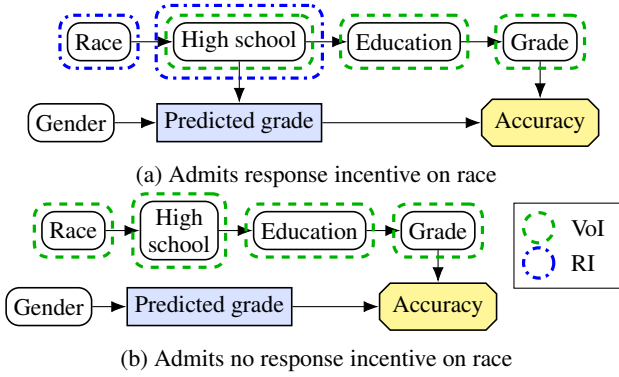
Race

High school

Education

Grade

Gender

Predicted grade

Accuracy

(a) Admits response incentive on race

Race

High school

Education

Grade

VoI

RI

Gender

Predicted grade

Accuracy

(b) Admits no response incentive on race